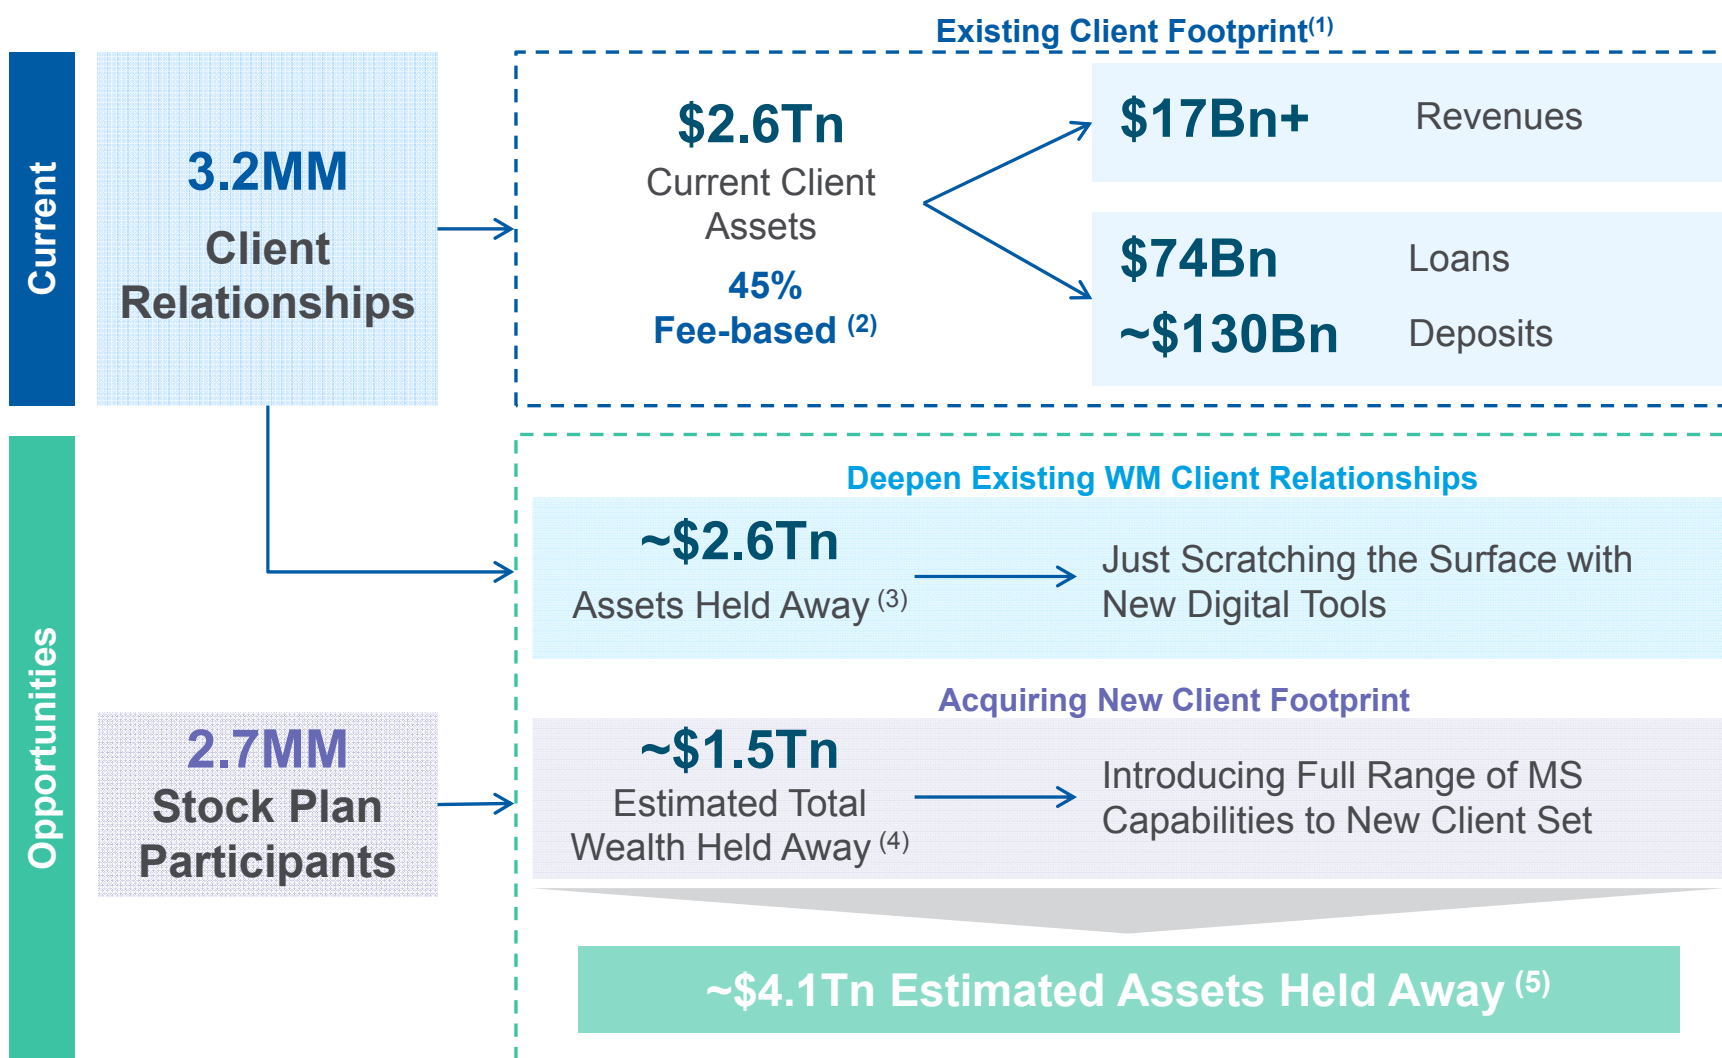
Current

3.2MM
Client Relationships

Existing Client Footprint$^{(1)}$

$2.6Tn
Current Client Assets
45%
Fee-based $^{(2)}$

$17Bn+ Revenues

$74Bn Loans
~$130Bn Deposits

Opportunities

Deepen Existing WM Client Relationships

~$2.6Tn
Assets Held Away $^{(3)}$

Just Scratching the Surface with New Digital Tools

2.7MM
Stock Plan Participants

Acquiring New Client Footprint

~$1.5Tn
Estimated Total Wealth Held Away $^{(4)}$

Introducing Full Range of MS Capabilities to New Client Set

~$4.1Tn Estimated Assets Held Away $^{(5)}$